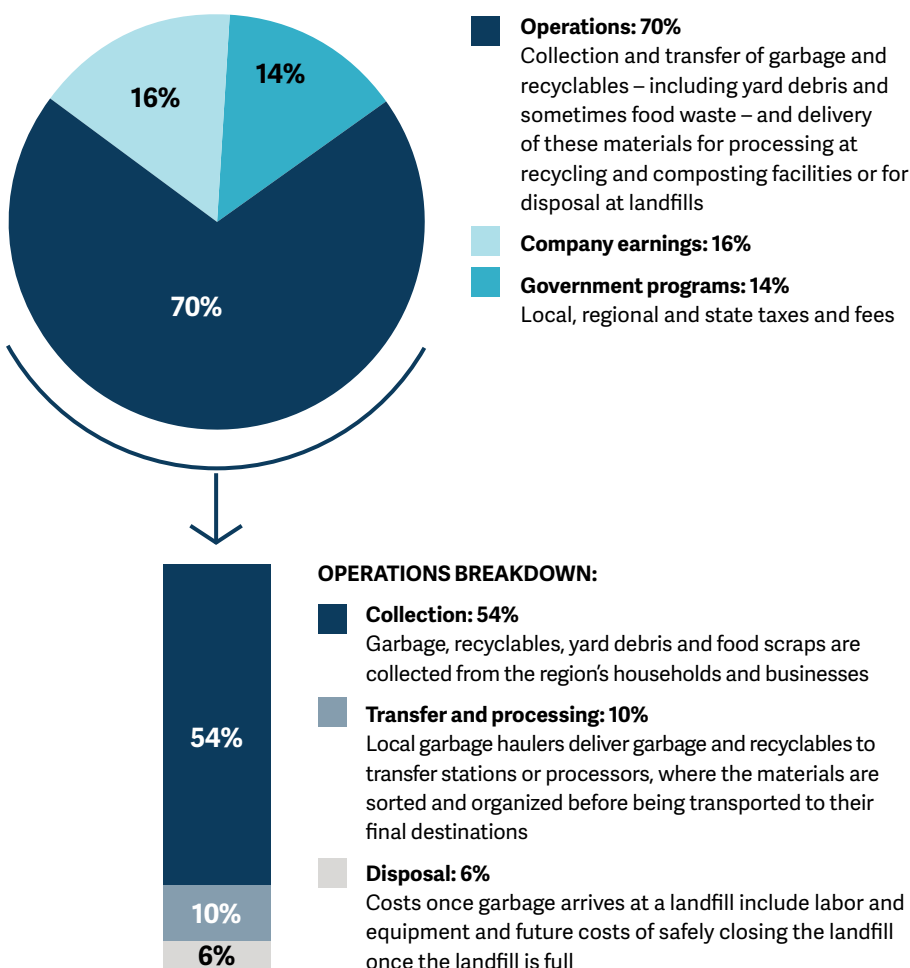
16%

14%

70%

Operations: 70%
Collection and transfer of garbage and recyclables – including yard debris and sometimes food waste – and delivery of these materials for processing at recycling and composting facilities or for disposal at landfills

Company earnings: 16%

Government programs: 14%
Local, regional and state taxes and fees

54%

10%

6%

OPERATIONS BREAKDOWN:

Collection: 54%
Garbage, recyclables, yard debris and food scraps are collected from the region's households and businesses

Transfer and processing: 10%
Local garbage haulers deliver garbage and recyclables to transfer stations or processors, where the materials are sorted and organized before being transported to their final destinations

Disposal: 6%
Costs once garbage arrives at a landfill include labor and equipment and future costs of safely closing the landfill once the landfill is full